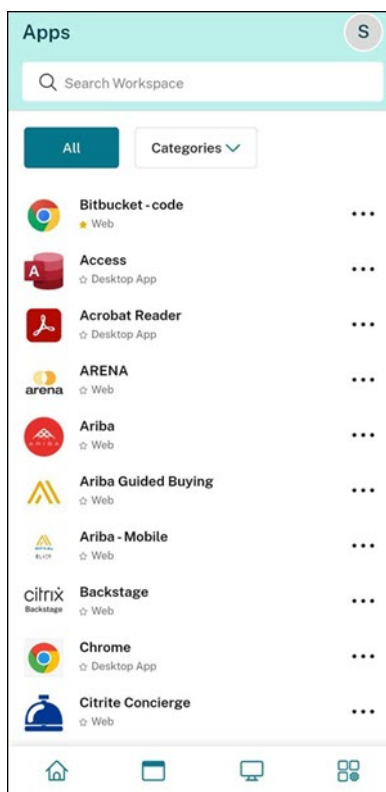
Apps

S

Search Workspace

All

Categories

Bitbucket - code
★ Web

Access
☆ Desktop App

Acrobat Reader
☆ Desktop App

arena
ARENA
☆ Web

ARIBA
Ariba
☆ Web

Ariba Guided Buying
☆ Web

Ariba - Mobile
☆ Web

citrix
Backstage
Backstage
☆ Web

Chrome
☆ Desktop App

Citrite Concierge
☆ Web